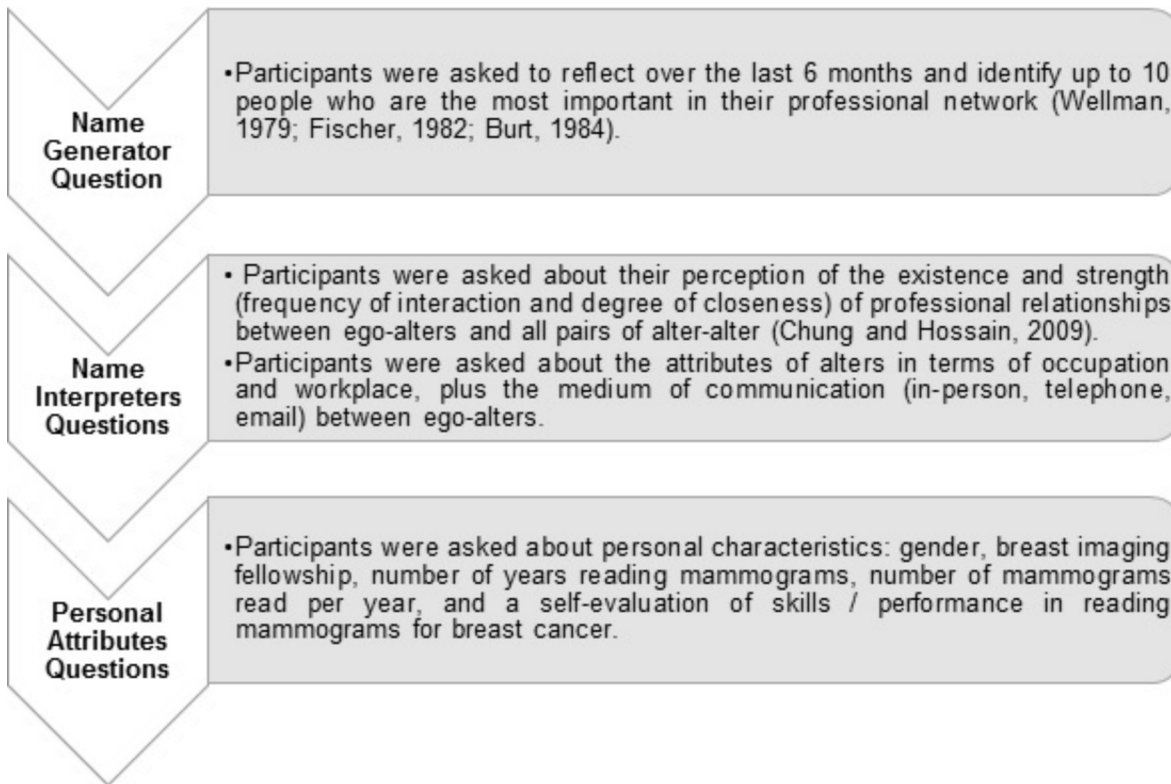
Name Generator Question

•Participants were asked to reflect over the last 6 months and identify up to 10 people who are the most important in their professional network (Wellman, 1979; Fischer, 1982; Burt, 1984).

Name Interpreters Questions

• Participants were asked about their perception of the existence and strength (frequency of interaction and degree of closeness) of professional relationships between ego-alters and all pairs of alter-alter (Chung and Hossain, 2009).

•Participants were asked about the attributes of alters in terms of occupation and workplace, plus the medium of communication (in-person, telephone, email) between ego-alters.

Personal Attributes Questions

•Participants were asked about personal characteristics: gender, breast imaging fellowship, number of years reading mammograms, number of mammograms read per year, and a self-evaluation of skills / performance in reading mammograms for breast cancer.